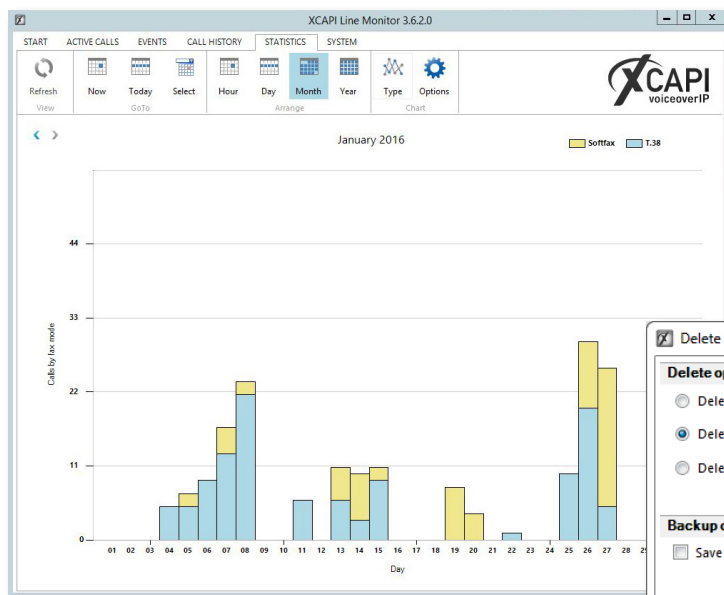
XCAPI Line Monitor 3.6.2.0

START ACTIVE CALLS EVENTS CALL HISTORY STATISTICS SYSTEM

Refresh
View

Now Today Select
GoTo

Hour Day Month Year
Arrange

Type Options
Chart

XCAPI voiceoverIP

January 2016

Softfax T.38

Calls by fax mode

44
33
22
11
0

01 02 03 04 05 06 07 08 09 10 11 12 13 14 15 16 17 18 19 20 21 22 23 24 25 26 27 28 29

Day

Delete

Delete op

Dele

Dele

Dele

Backup d

Save